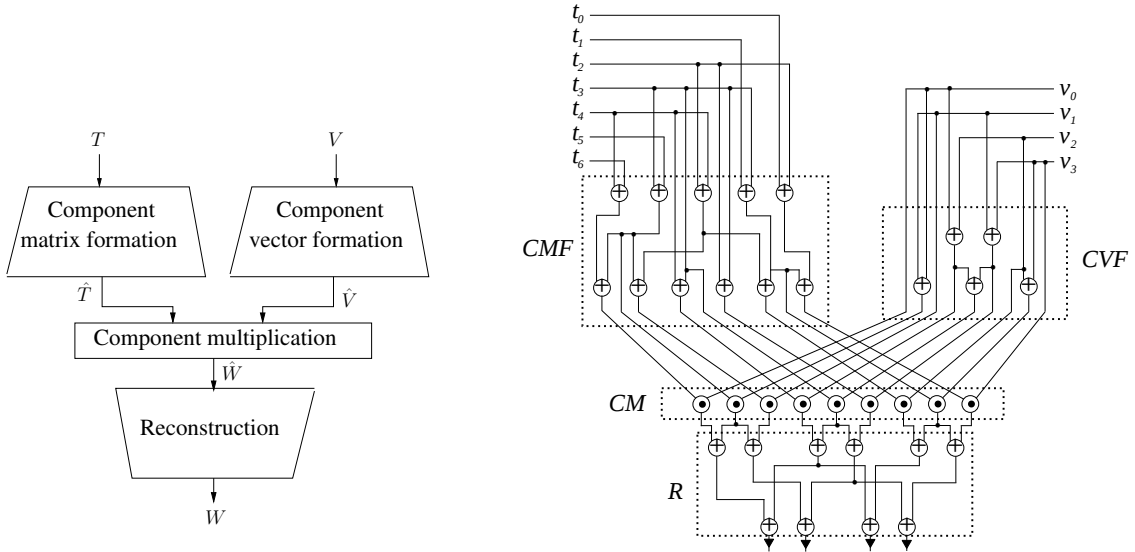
$T$

$V$

Component matrix formation

Component vector formation

$\hat{T}$

$\hat{V}$

Component multiplication

$\hat{W}$

Reconstruction

$W$

$t_0$
$t_1$
$t_2$
$t_3$
$t_4$
$t_5$
$t_6$

$v_0$
$v_1$
$v_2$
$v_3$

CMF

CVF

CM

R